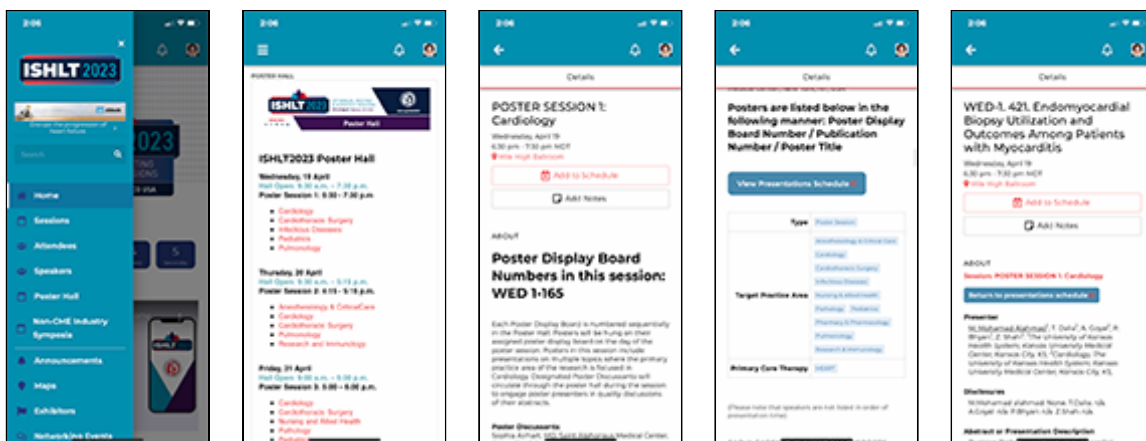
2:06

ISHLT 2023

Search

Home

Sessions

Attendees

Speakers

Poster Hall

Non-CME Industry Symposia

Announcements

Maps

Exhibitors

Networking Events

2:06

POSTER HALL

ISHLT 2023

Poster Hall

ISHLT2023 Poster Hall

Wednesday, 19 April
Hall Open: 6:30 a.m. – 7:30 p.m.
Poster Session 1: 6:30 – 7:30 p.m.

- Cardiology
- Cardiothoracic Surgery
- Infectious Diseases
- Pediatrics
- Pulmonology

Thursday, 20 April
Hall Open: 6:30 a.m. – 5:15 p.m.
Poster Session 2: 4:15 – 5:15 p.m.

- Anesthesiology & CriticalCare
- Cardiology
- Cardiothoracic Surgery
- Pulmonology
- Research and Immunology

Friday, 21 April
Hall Open: 6:00 a.m. – 6:00 p.m.
Poster Session 3: 5:00 – 6:00 p.m.

- Cardiology
- Cardiothoracic Surgery
- Nursing and Allied Health
- Pathology
- Pediatrics

2:06

Details

POSTER SESSION 1: Cardiology

Wednesday, April 19
6:30 pm - 7:30 pm MDT
Mile High Ballroom

Add to Schedule

Add Notes

ABOUT

Poster Display Board Numbers in this session: WED 1-165

Each Poster Display Board is numbered sequentially in the Poster Hall. Posters will be hung on their assigned poster display board on the day of the poster session. Posters in this session include presentations on multiple topics where the primary practice area of the research is focused in Cardiology. Designated Poster Discussants will circulate through the poster hall during the session to engage poster presenters in quality discussions of their abstracts.

Poster Discussants
Sophia Airhart, MD, Saint Alphonsus Medical Center,

2:06

Details

Posters are listed below in the following manner: Poster Display Board Number / Publication Number / Poster Title

View Presentations Schedule

| Type | Poster Session |
|---|---|
| Target Practice Area | Anesthesiology & Critical Care<br>Cardiology<br>Cardiothoracic Surgery<br>Infectious Diseases<br>Nursing & Allied Health<br>Pathology<br>Pediatrics<br>Pharmacy & Pharmacology<br>Pulmonology<br>Research & Immunology |
| Primary Care Therapy | HEART |

(Please note that speakers are not listed in order of presentation time)

2:06

Details

WED-1. 421. Endomyocardial Biopsy Utilization and Outcomes Among Patients with Myocarditis

Wednesday, April 19
6:30 pm - 7:30 pm MDT
Mile High Ballroom

Add to Schedule

Add Notes

ABOUT

Session: POSTER SESSION 1: Cardiology

Return to presentations schedule

Presenter
M. Mohamad Alahmad¹, T. Daha¹, A. Goyal², P. Bhyan¹, Z. Shah¹; ¹The University of Kansas Health System, Kansas University Medical Center, Kansas City, KS, ²Cardiology, The University of Kansas Health System, Kansas University Medical Center, Kansas City, KS,

Disclosures
M.Mohamad alahmad: None. T.Daha: n/a. A.Goyal: n/a. P.Bhyan: n/a. Z.Shah: n/a.

Abstract or Presentation Description